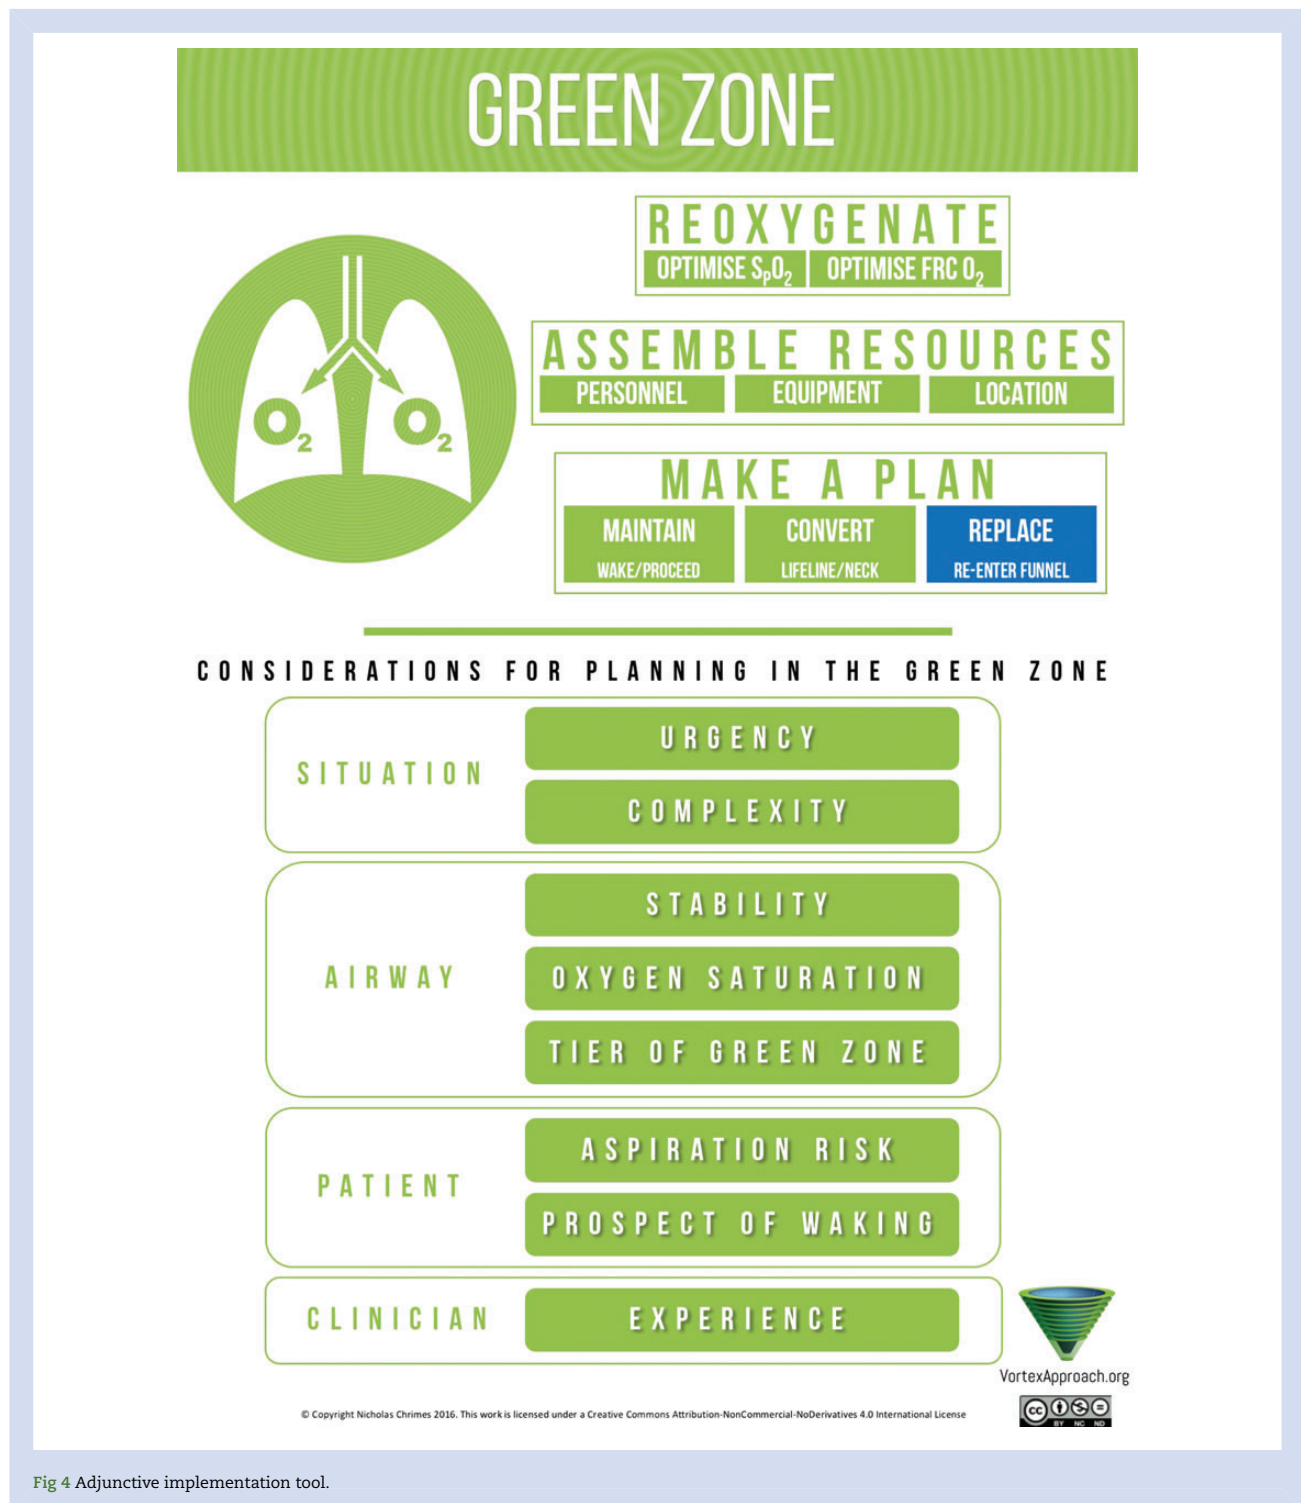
GREEN ZONE

$O_2$ $O_2$

REOXYGENATE
OPTIMISE $S_pO_2$ | OPTIMISE FRC $O_2$

ASSEMBLE RESOURCES
PERSONNEL | EQUIPMENT | LOCATION

MAKE A PLAN
MAINTAIN
WAKE/PROCEED
CONVERT
LIFELINE/NECK
REPLACE
RE-ENTER FUNNEL

CONSIDERATIONS FOR PLANNING IN THE GREEN ZONE

SITUATION
URGENCY
COMPLEXITY

AIRWAY
STABILITY
OXYGEN SATURATION
TIER OF GREEN ZONE

PATIENT
ASPIRATION RISK
PROSPECT OF WAKING

CLINICIAN
EXPERIENCE

VortexApproach.org

© Copyright Nicholas Chrimes 2016. This work is licensed under a Creative Commons Attribution-NonCommercial-NoDerivatives 4.0 International License

BY NC ND

Fig 4 Adjunctive implementation tool.